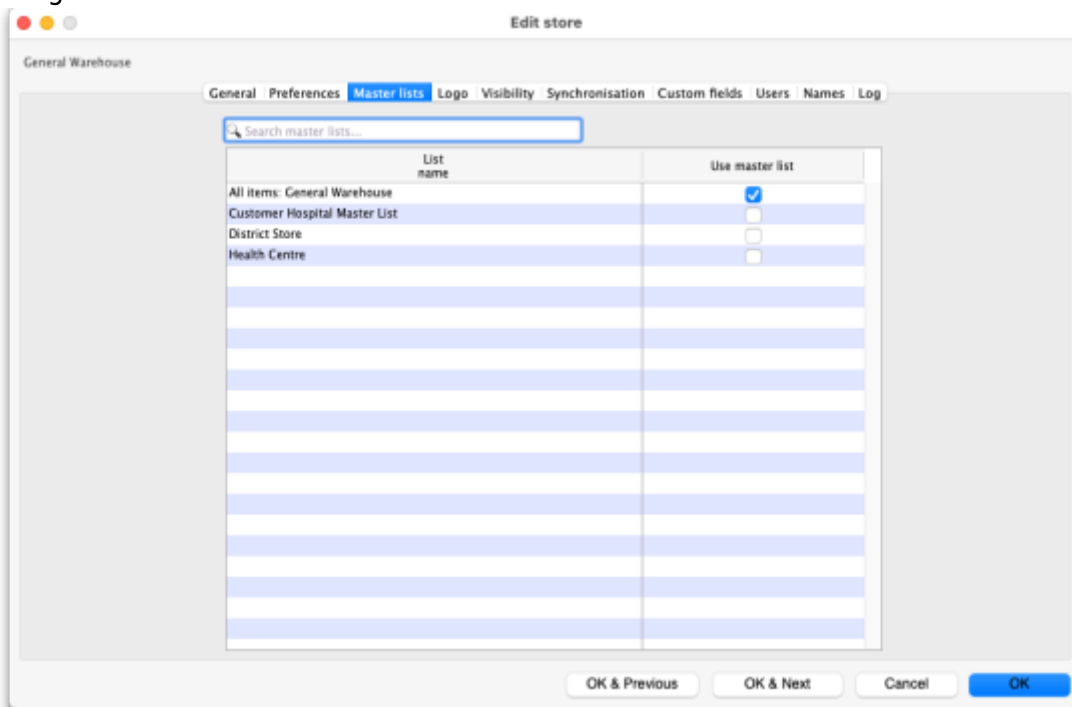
Edit store

General Warehouse

General Preferences Master lists Logo Visibility Synchronisation Custom fields Users Names Log

Search master lists...

| List name | Use master list |
|---|---|
| All items: General Warehouse | ☑ |
| Customer Hospital Master List | ☐ |
| District Store | ☐ |
| Health Centre | ☐ |

OK & Previous OK & Next Cancel OK